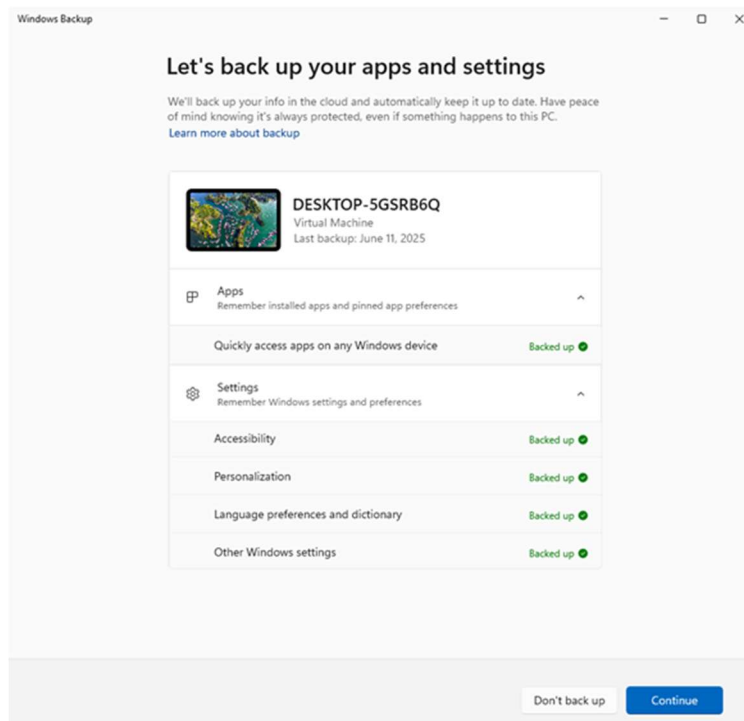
Windows Backup

Let's back up your apps and settings

We'll back up your info in the cloud and automatically keep it up to date. Have peace of mind knowing it's always protected, even if something happens to this PC.
Learn more about backup

DESKTOP-5GSRB6Q
Virtual Machine
Last backup: June 11, 2025

Apps
Remember installed apps and pinned app preferences

Quickly access apps on any Windows device — Backed up

Settings
Remember Windows settings and preferences

Accessibility — Backed up

Personalization — Backed up

Language preferences and dictionary — Backed up

Other Windows settings — Backed up

Don't back up

Continue